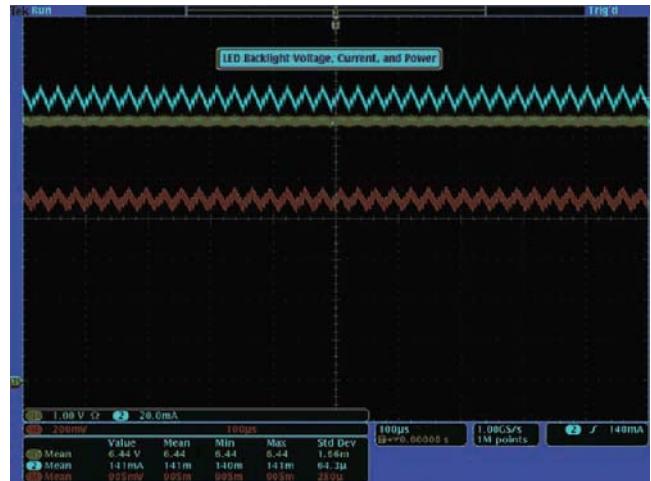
Tek Run

Trig'd

LED Backlight Voltage, Current, and Power

1.00 V Ω 2 20.0mA
200mV 100μs

| | Value | Mean | Min | Max | Std Dev |
|---|---|---|---|---|---|
| Mean | 6.44 V | 6.44 | 6.44 | 6.44 | 1.66m |
| 2 Mean | 141mA | 141m | 140m | 141m | 64.3μ |
| Mean | 905mV | 905m | 905m | 905m | 280μ |

100μs
⊞+▾0.00000 s

1.00GS/s
1M points

2 ∫ 140mA